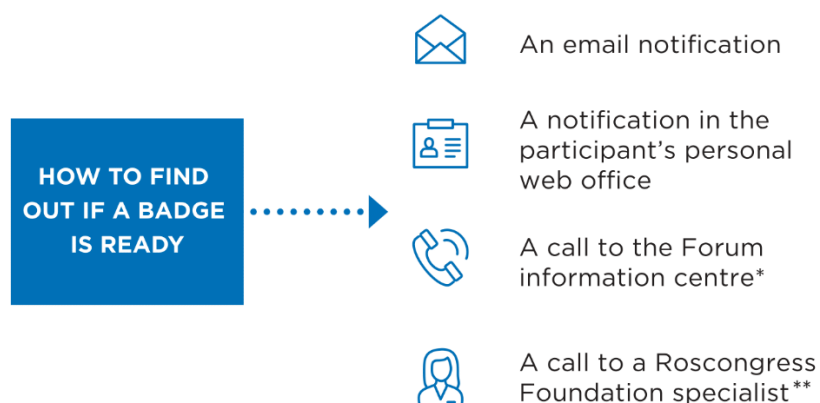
HOW TO FIND OUT IF A BADGE IS READY

An email notification

A notification in the participant’s personal web office

A call to the Forum information centre*

A call to a Roscongress Foundation specialist**